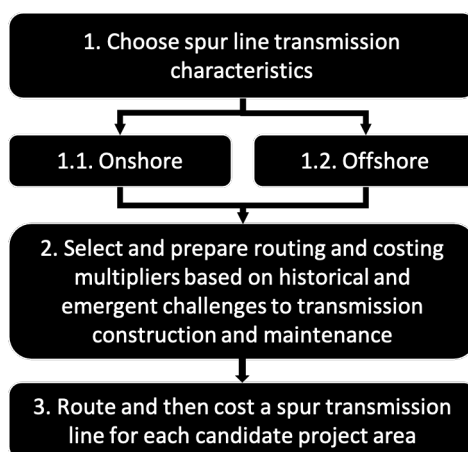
1. Choose spur line transmission characteristics

1.1. Onshore

1.2. Offshore

2. Select and prepare routing and costing multipliers based on historical and emergent challenges to transmission construction and maintenance

3. Route and then cost a spur transmission line for each candidate project area